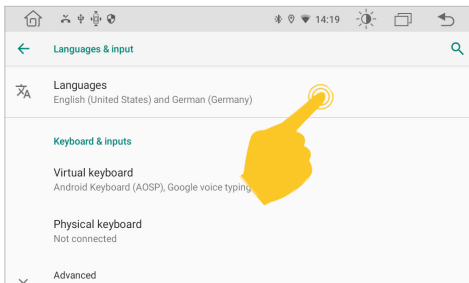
14:19

Languages & input

Languages
English (United States) and German (Germany)

Keyboard & inputs

Virtual keyboard
Android Keyboard (AOSP), Google voice typing

Physical keyboard
Not connected

Advanced